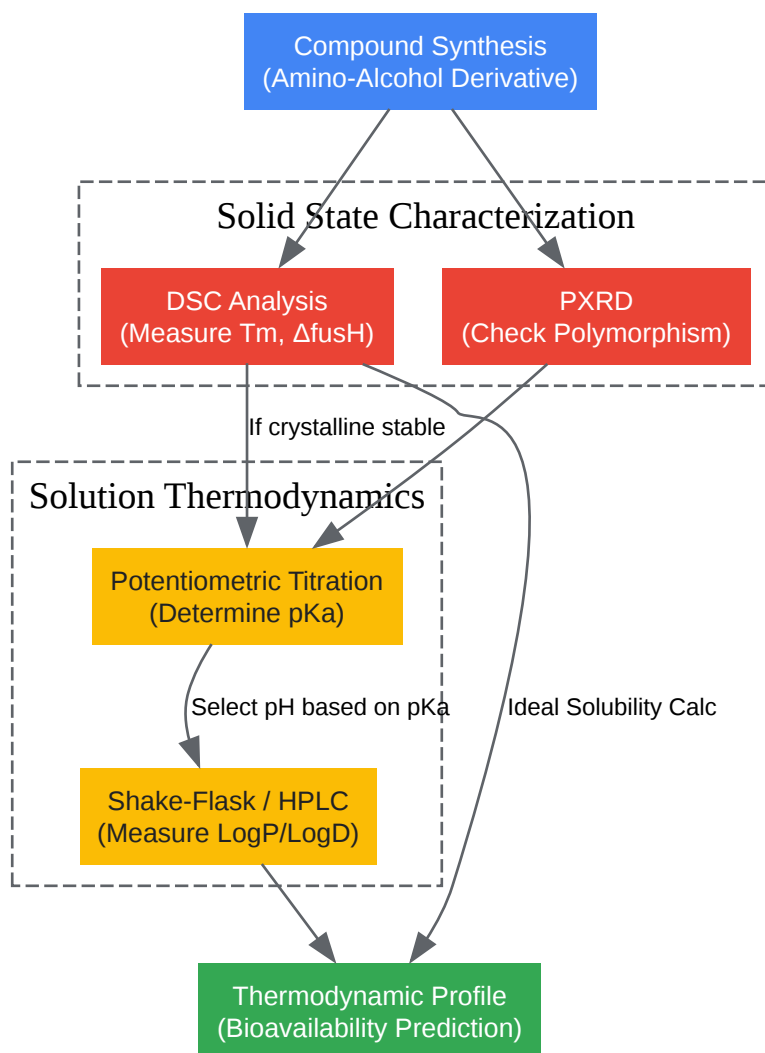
Compound Synthesis
(Amino-Alcohol Derivative)

Solid State Characterization

DSC Analysis
(Measure Tm, ΔfusH)

PXRD
(Check Polymorphism)

If crystalline stable

Solution Thermodynamics

Potentiometric Titration
(Determine pKa)

Select pH based on pKa

Ideal Solubility Calc

Shake-Flask / HPLC
(Measure LogP/LogD)

Thermodynamic Profile
(Bioavailability Prediction)